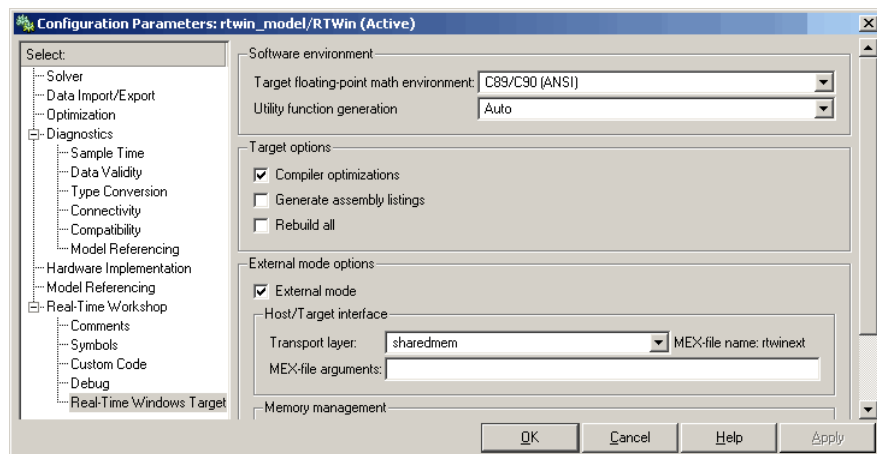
Configuration Parameters: rtwin_model/RTWin (Active)

Select:
Solver
Data Import/Export
Optimization
Diagnostics
Sample Time
Data Validity
Type Conversion
Connectivity
Compatibility
Model Referencing
Hardware Implementation
Model Referencing
Real-Time Workshop
Comments
Symbols
Custom Code
Debug
Real-Time Windows Target

Software environment
Target floating-point math environment: C89/C90 (ANSI)
Utility function generation Auto

Target options
Compiler optimizations
Generate assembly listings
Rebuild all

External mode options
External mode
Host/Target interface
Transport layer: sharedmem
MEX-file name: rtwinext
MEX-file arguments:
Memory management

OK Cancel Help Apply